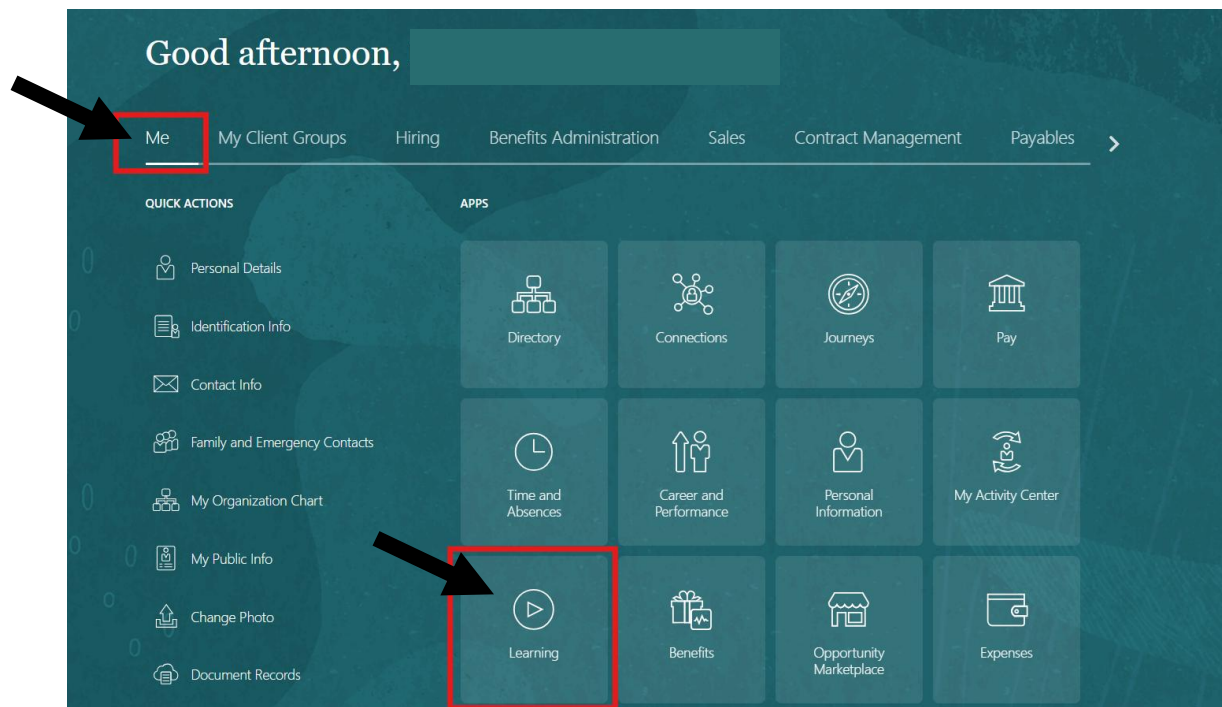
Good afternoon,

Me My Client Groups Hiring Benefits Administration Sales Contract Management Payables

QUICK ACTIONS

Personal Details

Identification Info

Contact Info

Family and Emergency Contacts

My Organization Chart

My Public Info

Change Photo

Document Records

APPS

Directory

Connections

Journeys

Pay

Time and Absences

Career and Performance

Personal Information

My Activity Center

Learning

Benefits

Opportunity Marketplace

Expenses